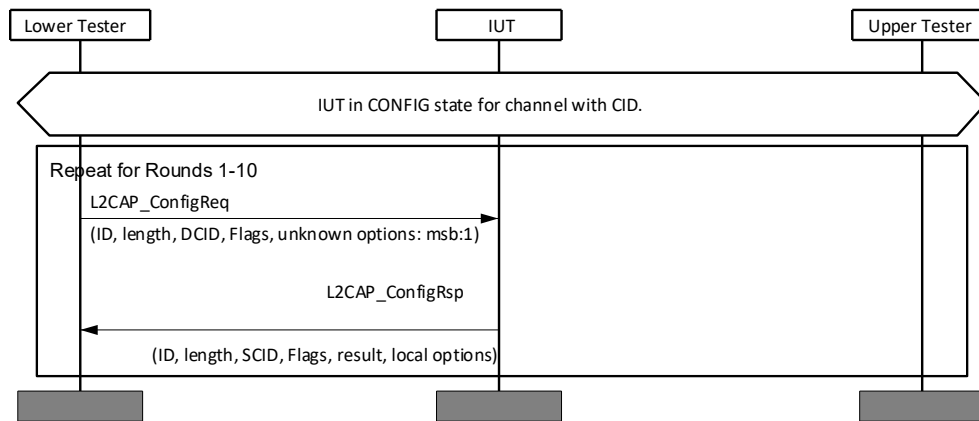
Lower Tester

IUT

Upper Tester

IUT in CONFIG state for channel with CID.

Repeat for Rounds 1-10

L2CAP_ConfigReq

(ID, length, DCID, Flags, unknown options: msb:1)

L2CAP_ConfigRsp

(ID, length, SCID, Flags, result, local options)